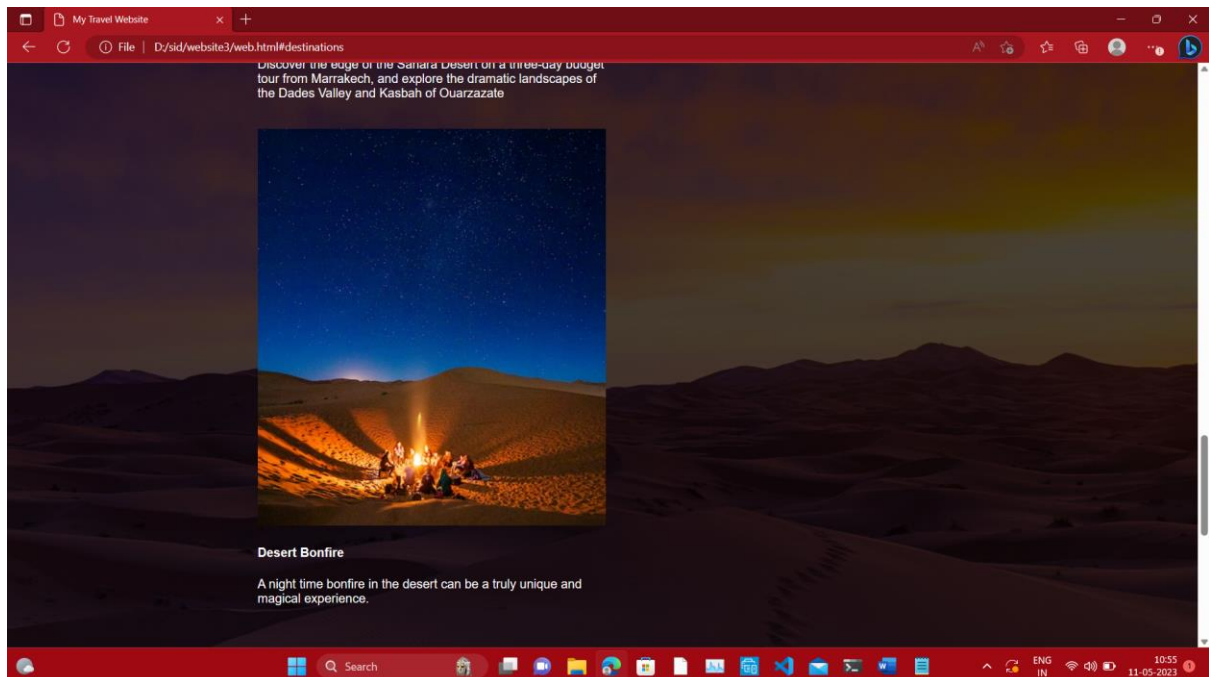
My Travel Website

File | D:/sid/website3/web.html#destinations

Discover the edge of the Sahara Desert on a three-day budget tour from Marrakech, and explore the dramatic landscapes of the Dades Valley and Kasbah of Ouarzazate

Desert Bonfire

A night time bonfire in the desert can be a truly unique and magical experience.

Search

ENG IN

10:55 11-05-2023